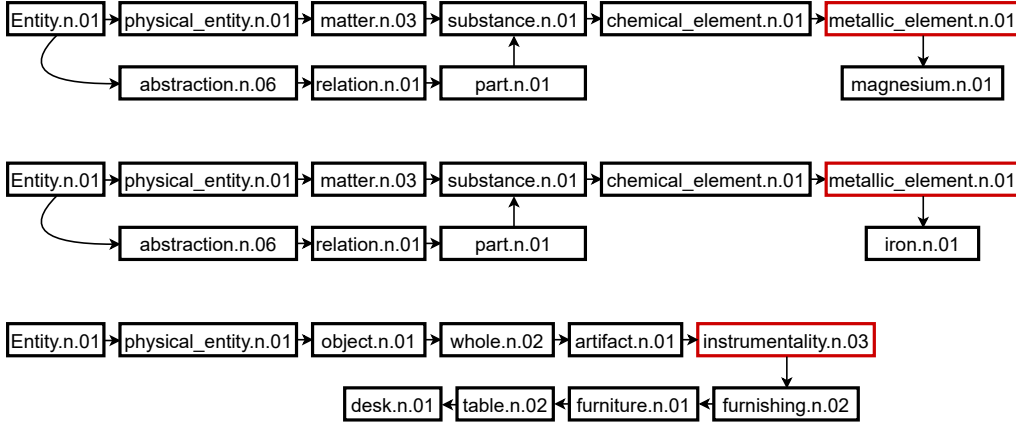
Entity.n.01 physical_entity.n.01 matter.n.03 substance.n.01 chemical_element.n.01 metallic_element.n.01

abstraction.n.06 relation.n.01 part.n.01

magnesium.n.01

Entity.n.01 physical_entity.n.01 matter.n.03 substance.n.01 chemical_element.n.01 metallic_element.n.01

abstraction.n.06 relation.n.01 part.n.01

iron.n.01

Entity.n.01 physical_entity.n.01 object.n.01 whole.n.02 artifact.n.01 instrumentality.n.03

desk.n.01 table.n.02 furniture.n.01 furnishing.n.02